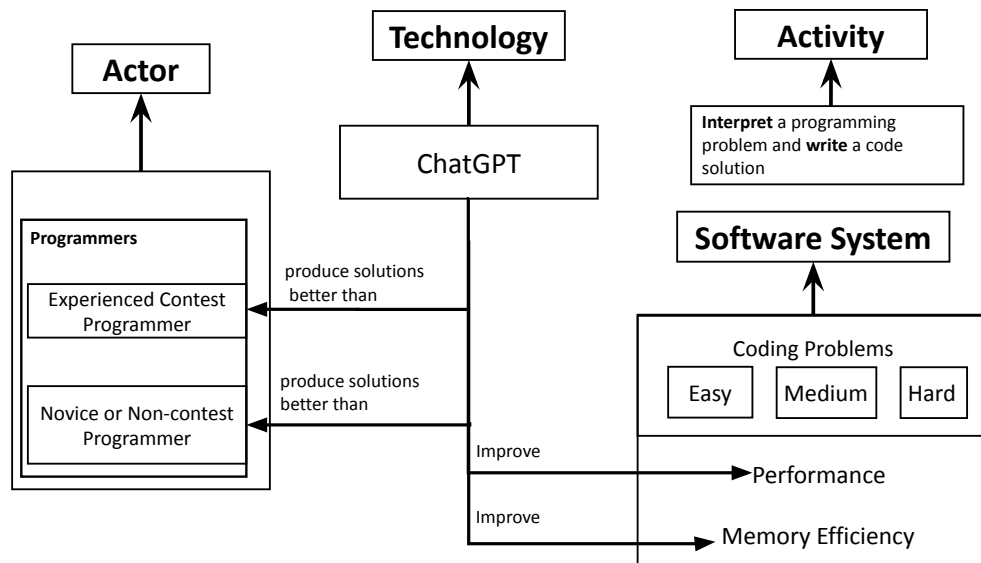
Technology

Activity

Actor

Interpret a programming problem and write a code solution

ChatGPT

Software System

Programmers

produce solutions better than

Experienced Contest Programmer

Coding Problems

Easy

Medium

Hard

produce solutions better than

Novice or Non-contest Programmer

Improve

Performance

Improve

Memory Efficiency